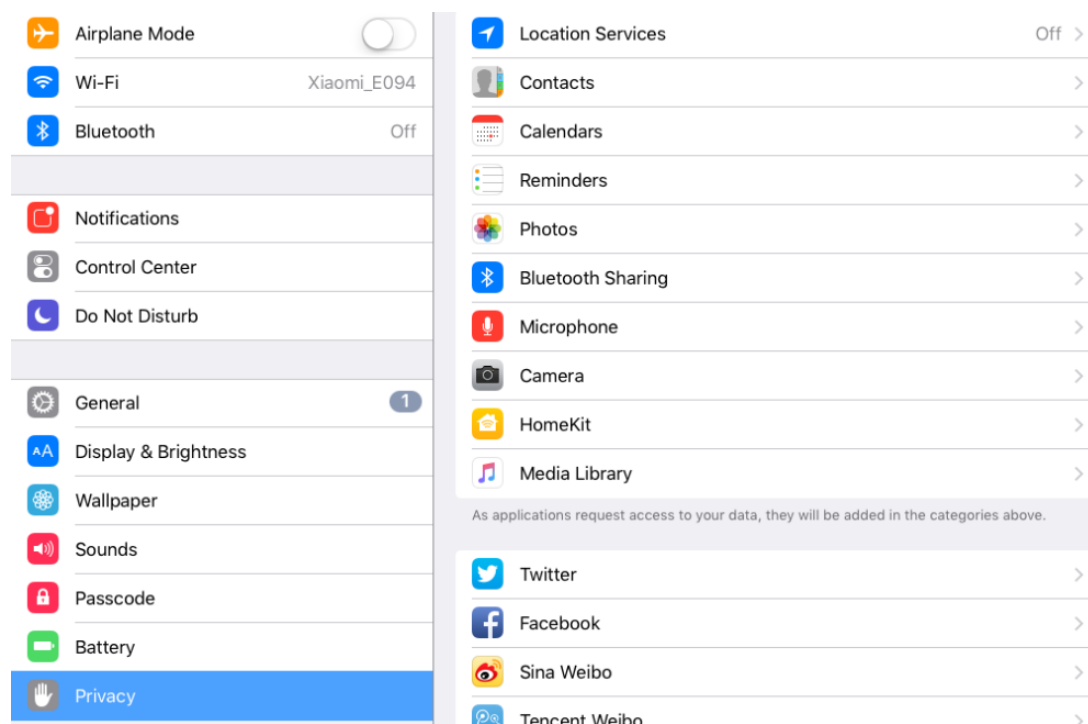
Airplane Mode

Wi-Fi Xiaomi_E094

Bluetooth Off

Notifications

Control Center

Do Not Disturb

General 1

Display & Brightness

Wallpaper

Sounds

Passcode

Battery

Privacy

Location Services Off

Contacts

Calendars

Reminders

Photos

Bluetooth Sharing

Microphone

Camera

HomeKit

Media Library

As applications request access to your data, they will be added in the categories above.

Twitter

Facebook

Sina Weibo

Tencent Weibo